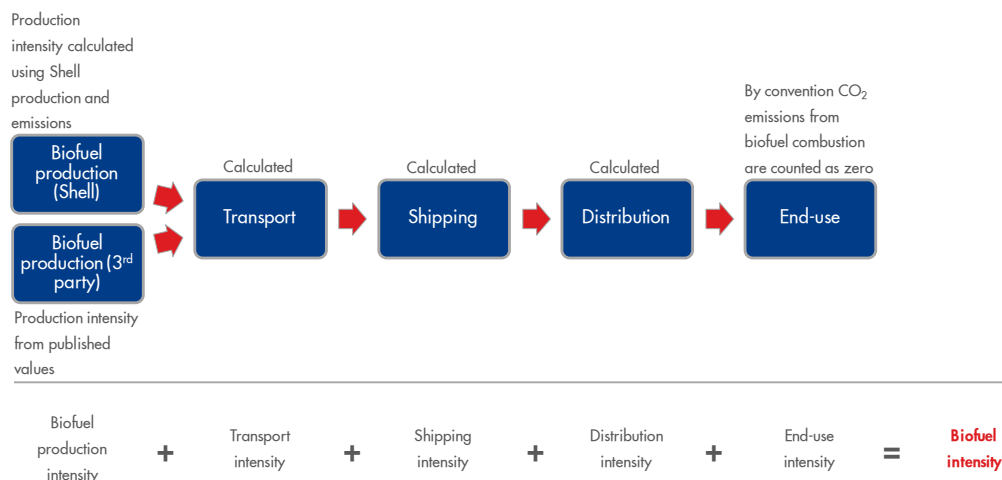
Production intensity calculated using Shell production and emissions

Biofuel production (Shell)

Biofuel production (3$^{rd}$ party)

Production intensity from published values

Calculated

Transport

Calculated

Shipping

Calculated

Distribution

By convention $CO_2$ emissions from biofuel combustion are counted as zero

End-use

Biofuel production intensity + Transport intensity + Shipping intensity + Distribution intensity + End-use intensity = Biofuel intensity